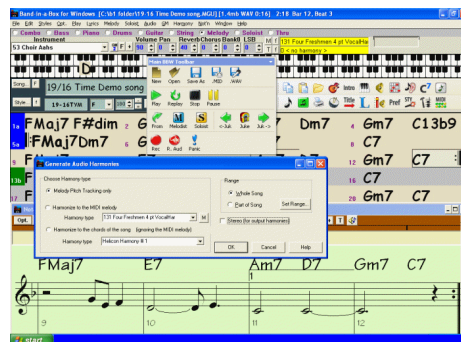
Band-in-a-Box for Windows [C:\bb\ folder\19-6 Time Demo song.MGU] (13.4k WAV 0:16) 2:18 Bar 12, Beat 3

File Edit Styles Opt. Play Lyrics Melody Soloist Audio GM Harmony Tools Window Help

Combo Bass Piano Drums Guitar String Melody Soloist Thru

Instrument Volume Pan Reverb Chorus Bank0 LSB

53 Choir Aahs

131 Four Freshmen 4 pt VocalHar

< no harmony >

Song 19/16 Time Demo song

Style 19-16TVM

Main BBW Toolbar

New Open Save As .MID .WAV

Play Replay Stop Pause

From Melodist Soloist <-Jub Jube Jub->

Rec R. Aud Panic

1a FMaj7 F#dim G7 Dm7 Gm7 C13b9

5a FMaj7Dm7 G7 C7

12 Gm7 C7

16 C7

13b F

20 Gm7 C7

Opt.

Generate Audio Harmonies

Choose Harmony type

Melody Pitch Tracking only

Harmonize to the MIDI melody

Harmony type 131 Four Freshmen 4 pt VocalHar M

Harmonize to the chords of the song (ignoring the MIDI melody)

Harmony type Helicon Harmony # 1

Range

Whole Song

Part of Song

Set Range...

Stereo (for output harmonies)

OK Cancel Help

FMaj7 E7 Am7 D7 Gm7 C7

9 10 11 12

start